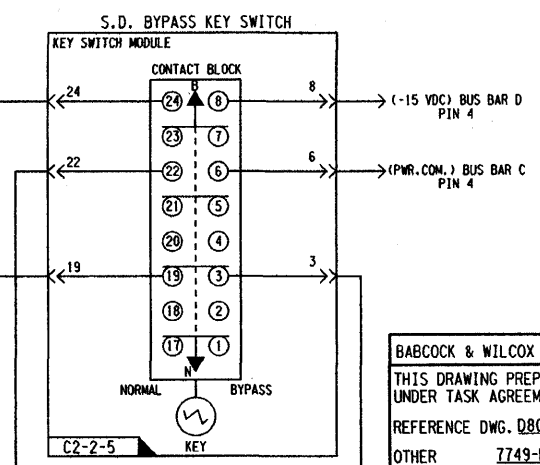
S.D. BYPASS KEY SWITCH
KEY SWITCH MODULE
CONTACT BLOCK
24
24 B 8
8
(-15 VDC) BUS BAR D PIN 4
23 7
22
22 6
6
(PWR.COM.) BUS BAR C PIN 4
21 5
20 4
19
19 3
3
18 2
17 N 1
NORMAL
BYPASS
KEY
C2-2-5
BABCOCK & WILCOX
THIS DRAWING PREP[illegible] UNDER TASK AGREEM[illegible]
REFERENCE DWG. D8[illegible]
OTHER 7749-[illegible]